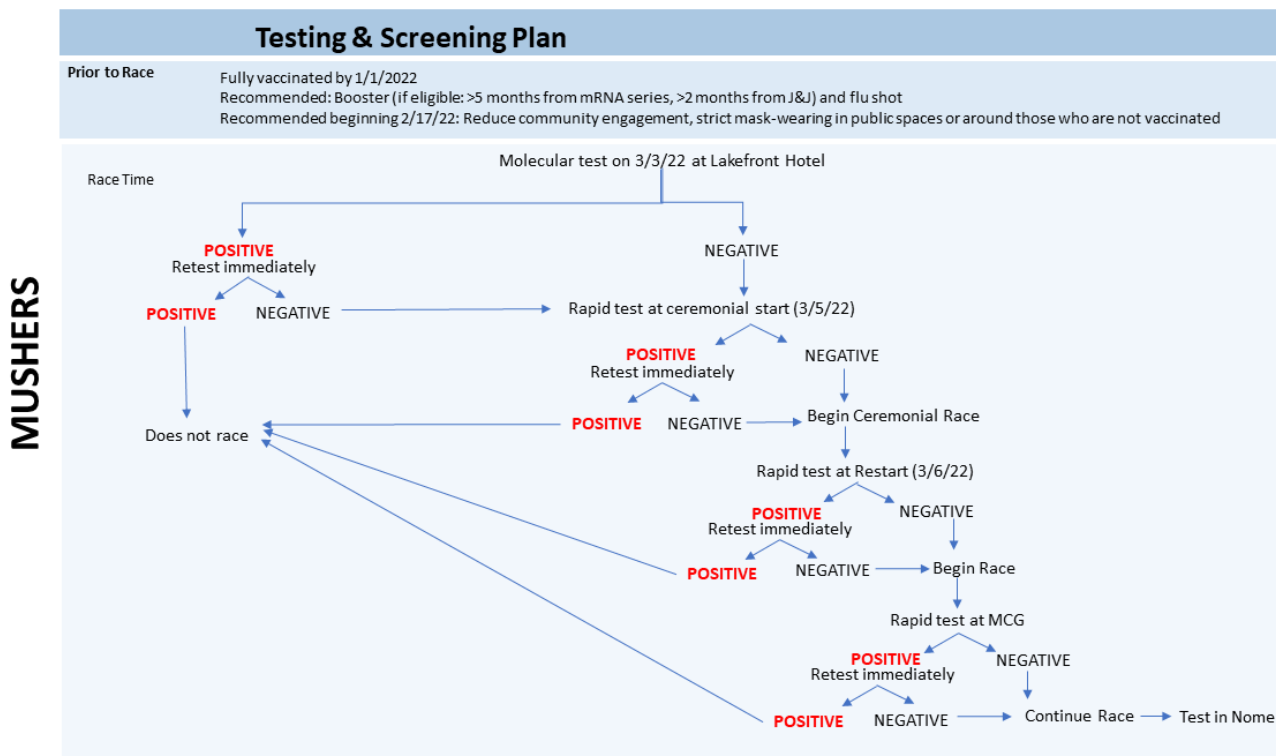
MUSHERS

Testing & Screening Plan

Prior to Race

Fully vaccinated by 1/1/2022
Recommended: Booster (if eligible: >5 months from mRNA series, >2 months from J&J) and flu shot
Recommended beginning 2/17/22: Reduce community engagement, strict mask-wearing in public spaces or around those who are not vaccinated

Race Time

Molecular test on 3/3/22 at Lakefront Hotel

POSITIVE
Retest immediately

POSITIVE

NEGATIVE

Does not race

NEGATIVE

Rapid test at ceremonial start (3/5/22)

POSITIVE
Retest immediately

POSITIVE

NEGATIVE

NEGATIVE

Begin Ceremonial Race

Rapid test at Restart (3/6/22)

POSITIVE
Retest immediately

POSITIVE

NEGATIVE

NEGATIVE

Begin Race

Rapid test at MCG

POSITIVE
Retest immediately

POSITIVE

NEGATIVE

NEGATIVE

Continue Race

Test in Nome